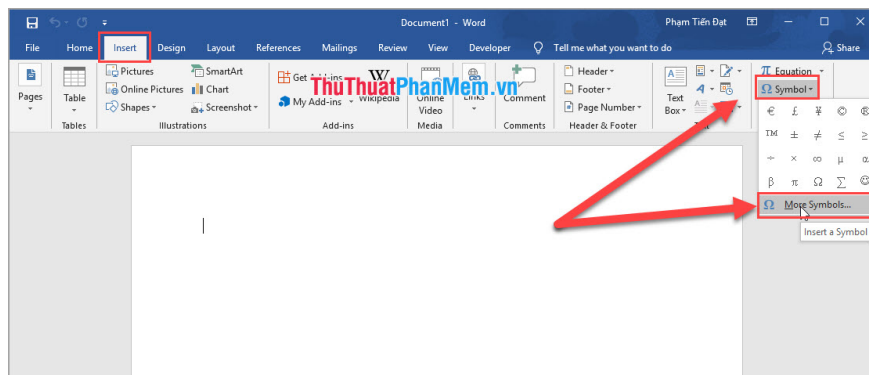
Document1 - Word
Phạm Tiến Đạt

File Home Insert Design Layout References Mailings Review View Developer Tell me what you want to do Share

Pages
Table
Tables
Pictures
Online Pictures
Shapes
SmartArt
Chart
Screenshot
Illustrations
Get Add-ins
My Add-ins
Wikipedia
Add-ins
Online Video
Media
Links
Comment
Comments
Header
Footer
Page Number
Header & Footer
Text Box
Text
Equation
Symbol

ThuThuatPhanMem.vn

€ £ ¥ © ®
TM ± ≠ ≤ ≥
÷ × ∞ µ α
β π Ω ∑ ☺

More Symbols...
Insert a Symbol